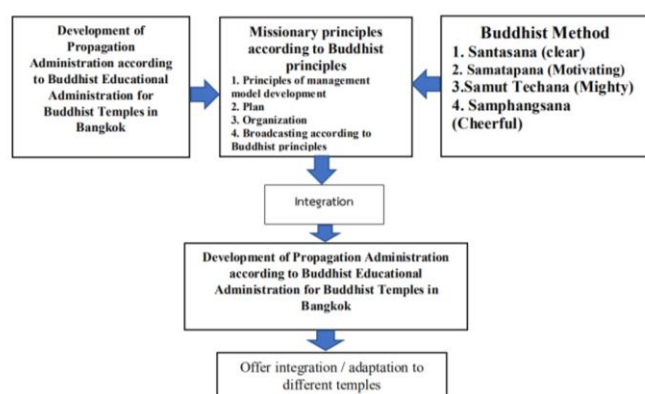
Development of Propagation Administration according to Buddhist Educational Administration for Buddhist Temples in Bangkok

Missionary principles according to Buddhist principles
1. Principles of management model development
2. Plan
3. Organization
4. Broadcasting according to Buddhist principles

Buddhist Method
1. Santasana (clear)
2. Samatapana (Motivating)
3.Samut Techana (Mighty)
4. Samphangsana (Cheerful)

Integration

Development of Propagation Administration according to Buddhist Educational Administration for Buddhist Temples in Bangkok

Offer integration / adaptation to different temples